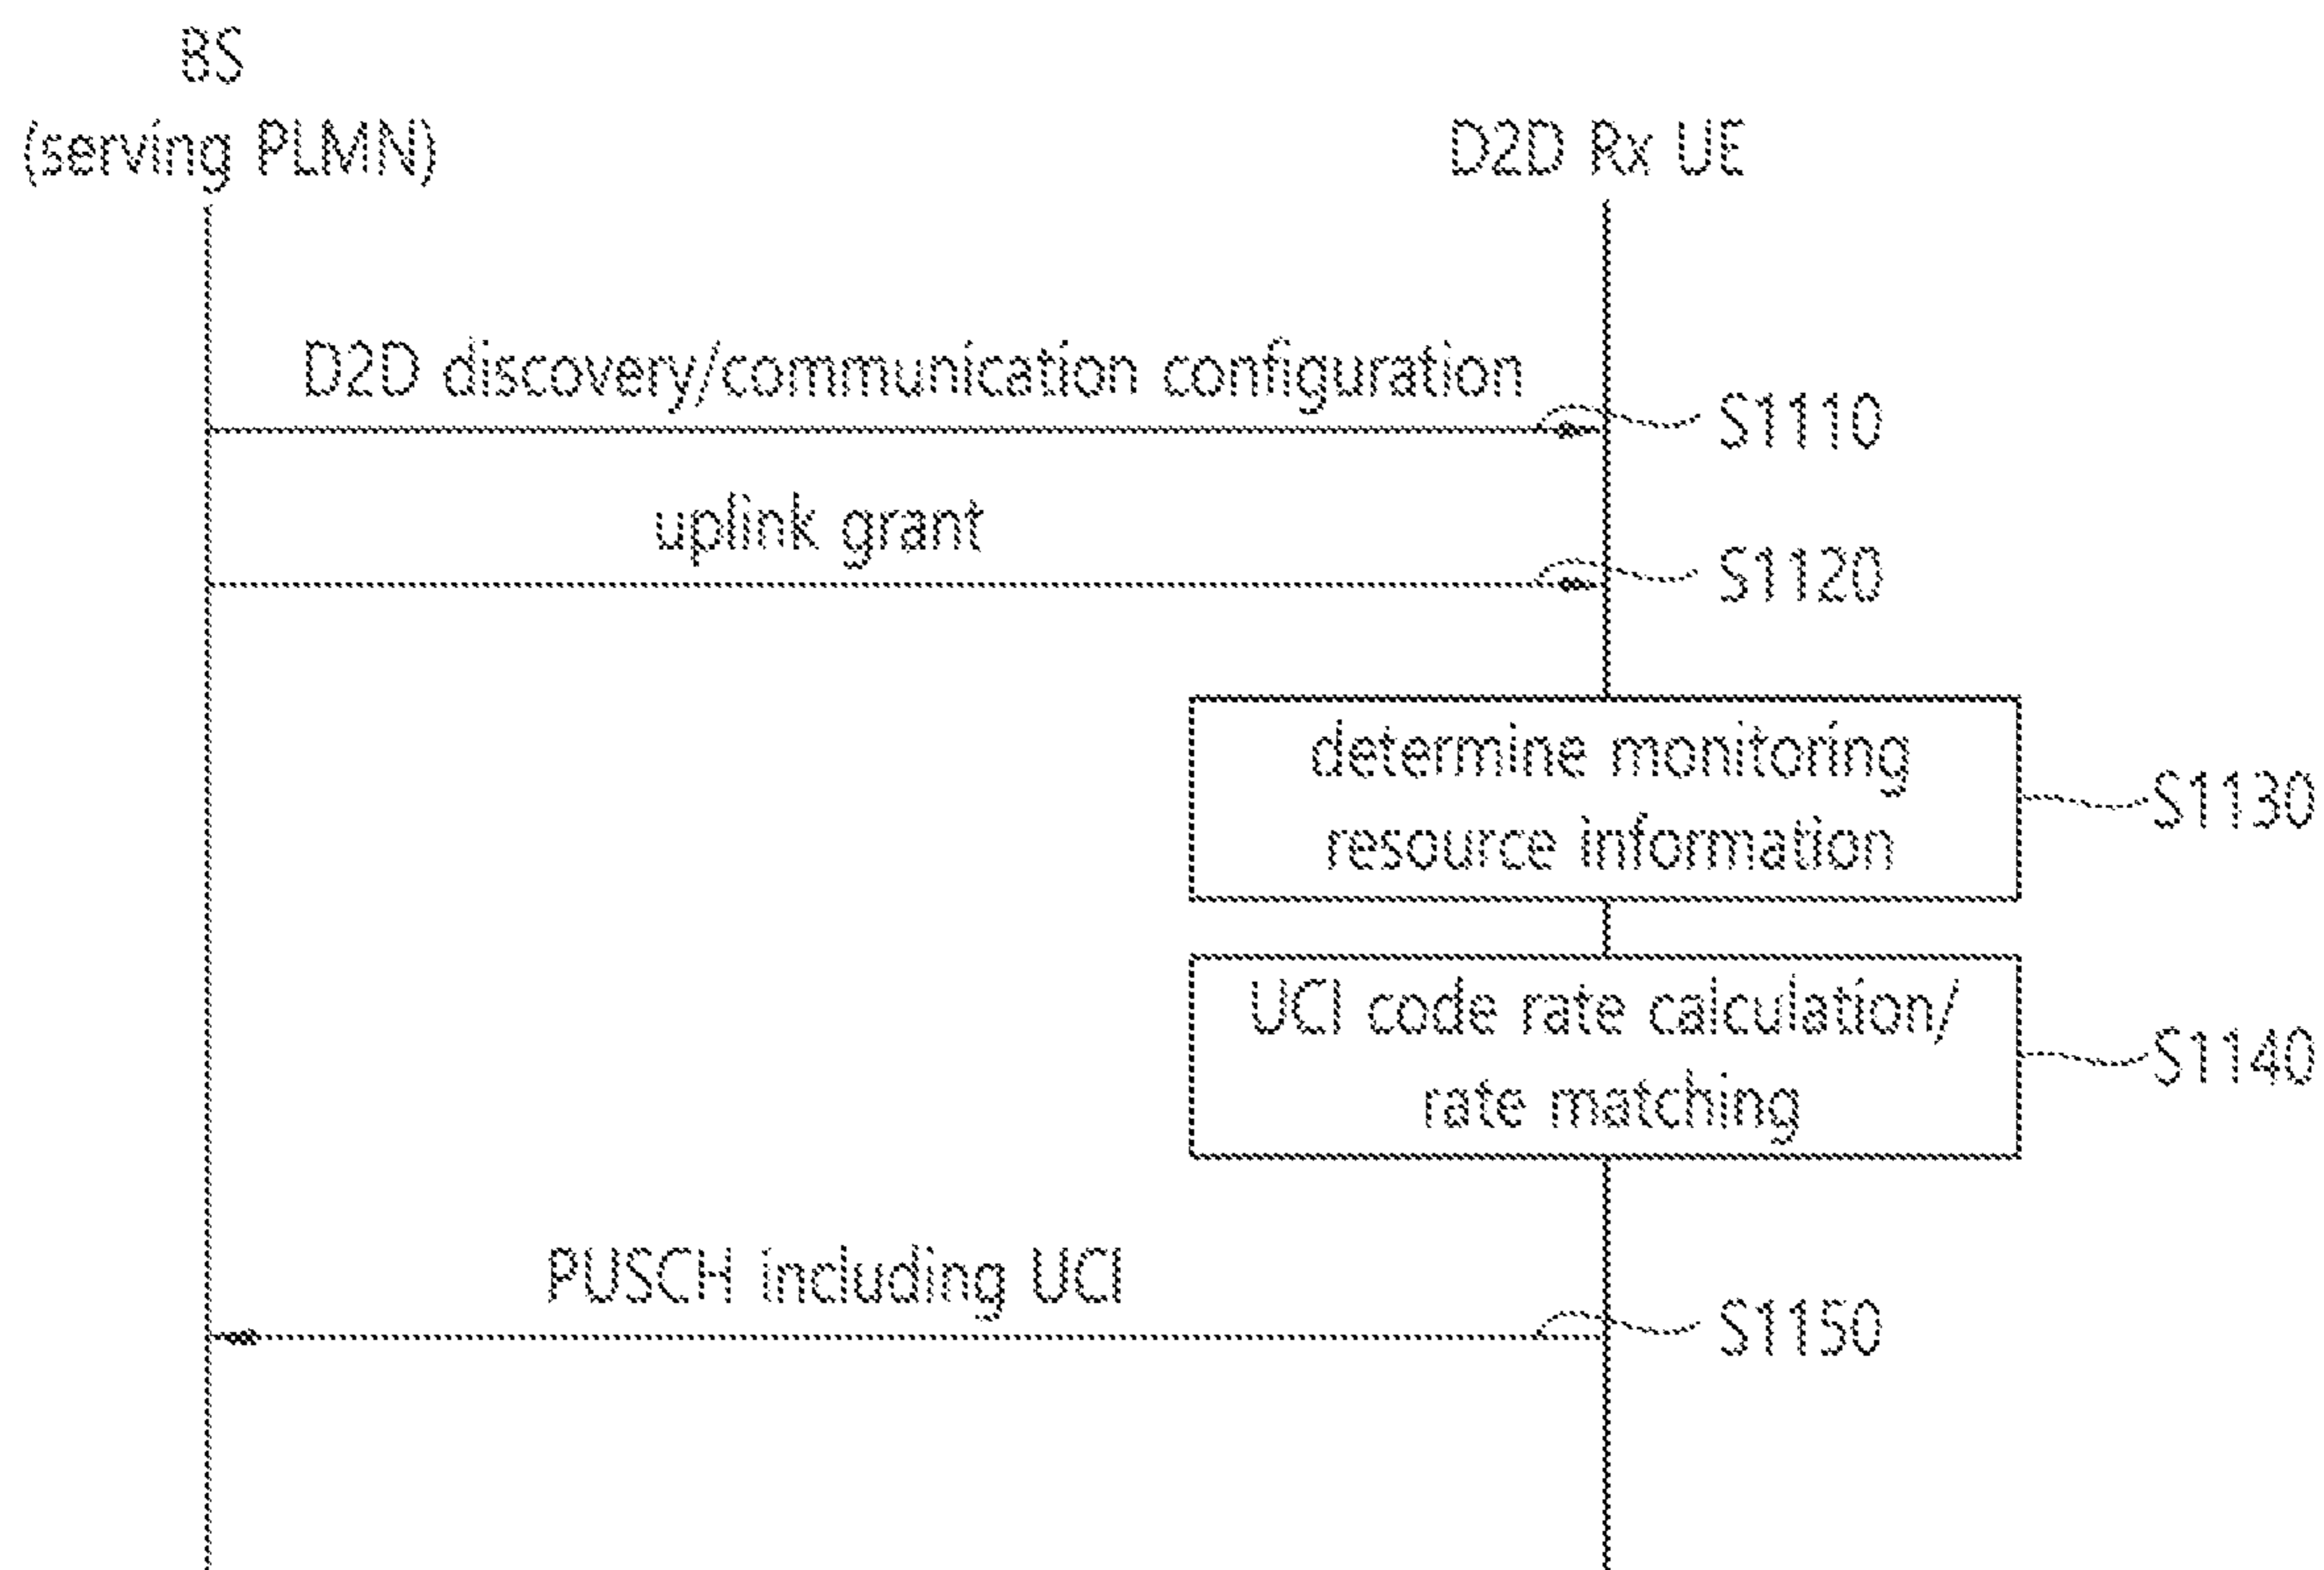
BS
(serving PLMN)

D2D Rx UE

D2D discovery/communication configuration

S1110

uplink grant

S1120

determine monitoring resource information

S1130

UCI code rate calculation/ rate matching

S1140

PUSCH including UCI

S1150